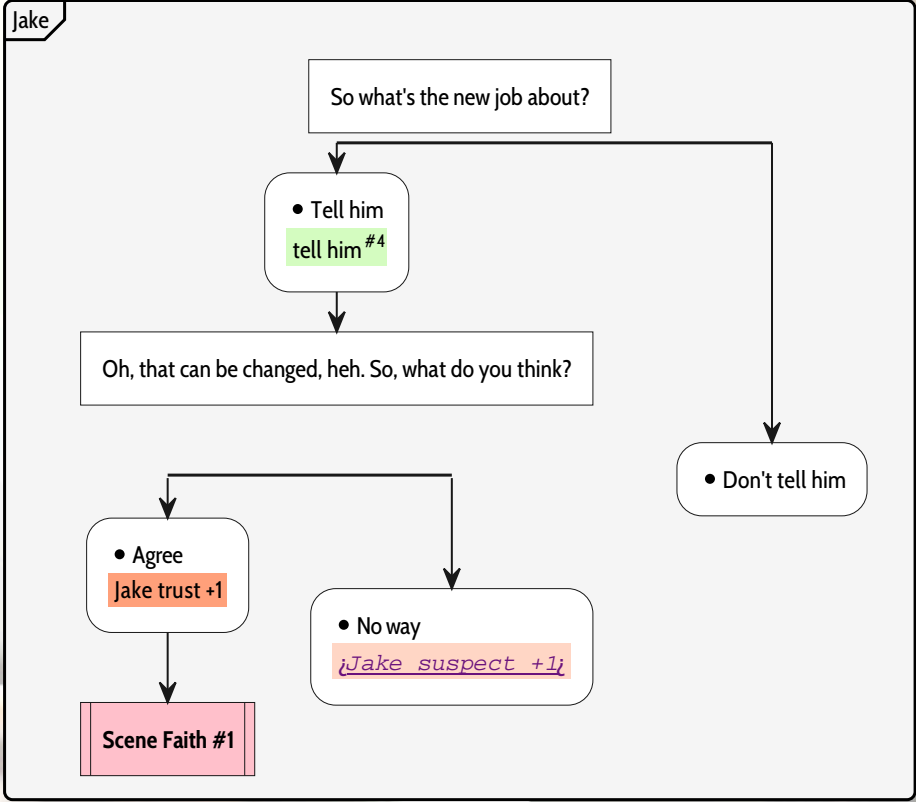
Jake

So what's the new job about?

• Tell him
tell him $^{\#4}$

Oh, that can be changed, heh. So, what do you think?

• Don't tell him

• Agree
Jake trust +1

• No way
¡Jake suspect +1¡

Scene Faith #1